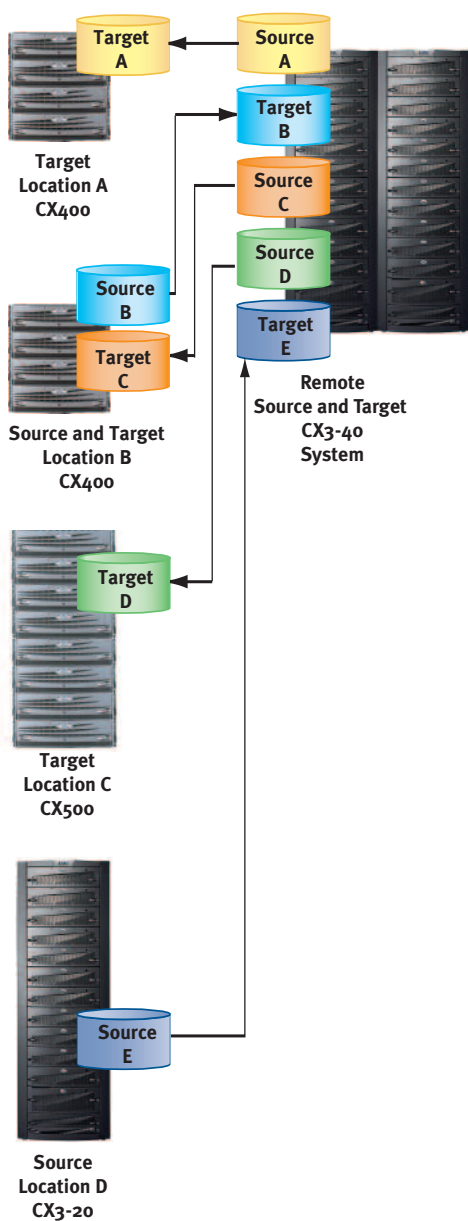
Target A

Source A

Target B

Source C

Source D

Target E

Target Location A CX400

Source B

Target C

Source and Target Location B CX400

Remote Source and Target CX3-40 System

Target D

Target Location C CX500

Source E

Source Location D CX3-20